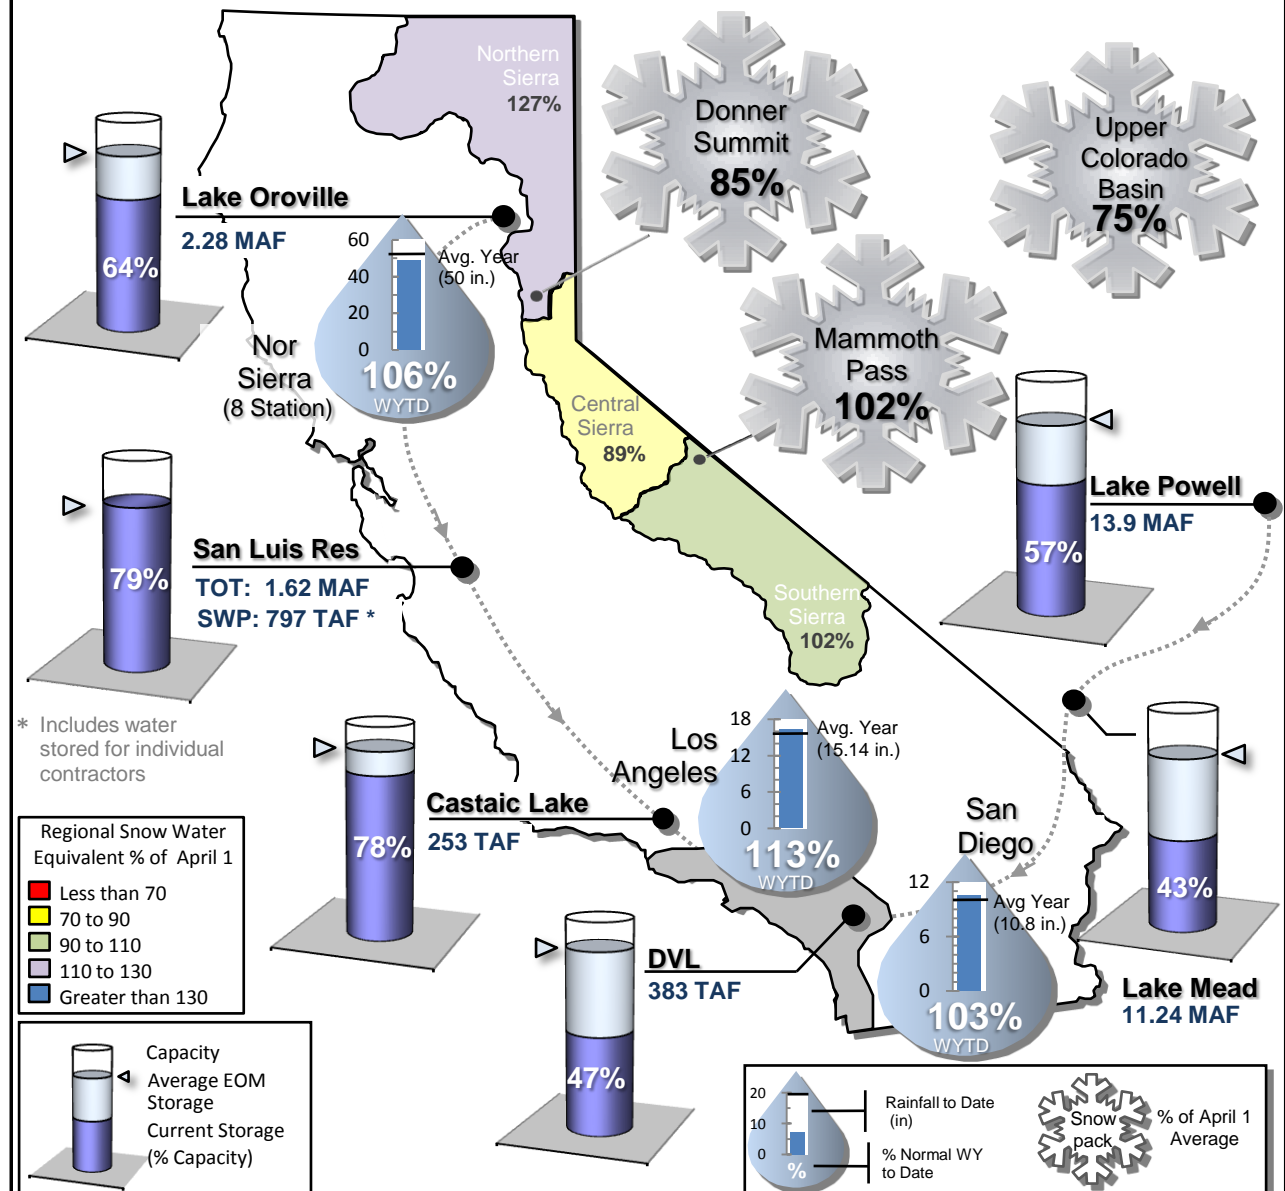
Northern Sierra 127%

Donner Summit 85%

Upper Colorado Basin 75%

Lake Oroville
2.28 MAF
64%

60
40
20
0
Avg. Year (50 in.)
106%
WYTD

Nor Sierra (8 Station)

Mammoth Pass 102%

Central Sierra 89%

Lake Powell
13.9 MAF
57%

San Luis Res
TOT: 1.62 MAF
SWP: 797 TAF *
79%

Southern Sierra 102%

* Includes water stored for individual contractors

78%

Castaic Lake
253 TAF

Los Angeles
18
12
6
0
Avg. Year (15.14 in.)
113%
WYTD

San Diego
12
6
0
Avg Year (10.8 in.)
103%
WYTD

43%

Lake Mead
11.24 MAF

Regional Snow Water Equivalent % of April 1
Less than 70
70 to 90
90 to 110
110 to 130
Greater than 130

47%
DVL
383 TAF

Capacity
Average EOM Storage
Current Storage (% Capacity)

20
10
0
%
Rainfall to Date (in)
% Normal WY to Date

Snow pack
% of April 1 Average